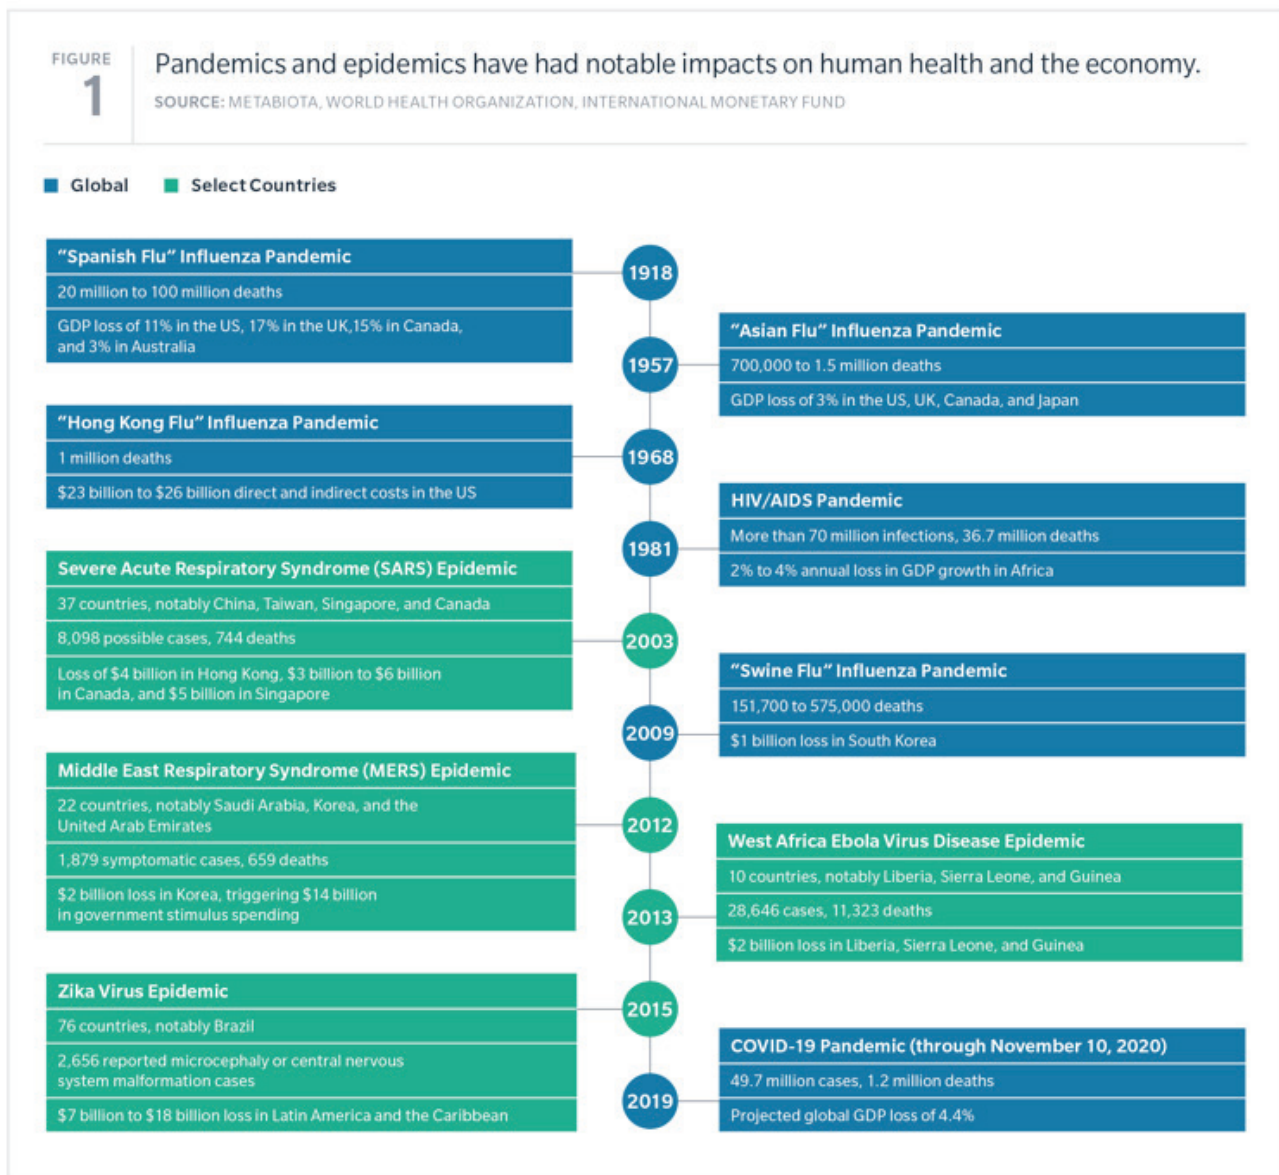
FIGURE 1

Pandemics and epidemics have had notable impacts on human health and the economy.

SOURCE: METABIOTA, WORLD HEALTH ORGANIZATION, INTERNATIONAL MONETARY FUND

Global Select Countries

"Spanish Flu" Influenza Pandemic
20 million to 100 million deaths
GDP loss of 11% in the US, 17% in the UK,15% in Canada, and 3% in Australia

1918

1957

"Asian Flu" Influenza Pandemic
700,000 to 1.5 million deaths
GDP loss of 3% in the US, UK, Canada, and Japan

"Hong Kong Flu" Influenza Pandemic
1 million deaths
$23 billion to $26 billion direct and indirect costs in the US

1968

1981

HIV/AIDS Pandemic
More than 70 million infections, 36.7 million deaths
2% to 4% annual loss in GDP growth in Africa

Severe Acute Respiratory Syndrome (SARS) Epidemic
37 countries, notably China, Taiwan, Singapore, and Canada
8,098 possible cases, 744 deaths
Loss of $4 billion in Hong Kong, $3 billion to $6 billion in Canada, and $5 billion in Singapore

2003

2009

"Swine Flu" Influenza Pandemic
151,700 to 575,000 deaths
$1 billion loss in South Korea

Middle East Respiratory Syndrome (MERS) Epidemic
22 countries, notably Saudi Arabia, Korea, and the United Arab Emirates
1,879 symptomatic cases, 659 deaths
$2 billion loss in Korea, triggering $14 billion in government stimulus spending

2012

2013

West Africa Ebola Virus Disease Epidemic
10 countries, notably Liberia, Sierra Leone, and Guinea
28,646 cases, 11,323 deaths
$2 billion loss in Liberia, Sierra Leone, and Guinea

Zika Virus Epidemic
76 countries, notably Brazil
2,656 reported microcephaly or central nervous system malformation cases
$7 billion to $18 billion loss in Latin America and the Caribbean

2015

2019

COVID-19 Pandemic (through November 10, 2020)
49.7 million cases, 1.2 million deaths
Projected global GDP loss of 4.4%